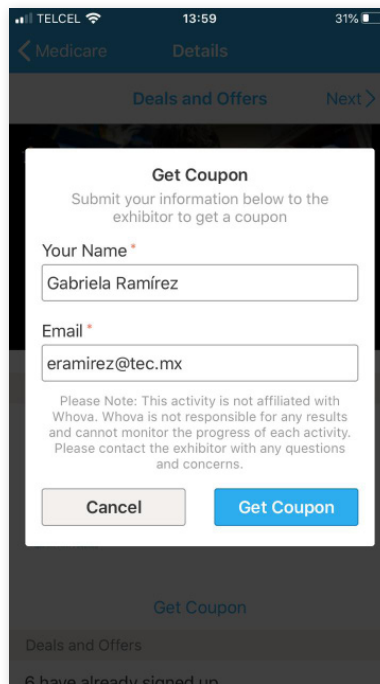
TELCEL 13:59 31%

Medicare Details

Deals and Offers Next

Get Coupon

Submit your information below to the exhibitor to get a coupon

Your Name*

Gabriela Ramírez

Email*

eramirez@tec.mx

Please Note: This activity is not affiliated with Whova. Whova is not responsible for any results and cannot monitor the progress of each activity. Please contact the exhibitor with any questions and concerns.

Cancel

Get Coupon

Get Coupon

Deals and Offers

6 have already signed up